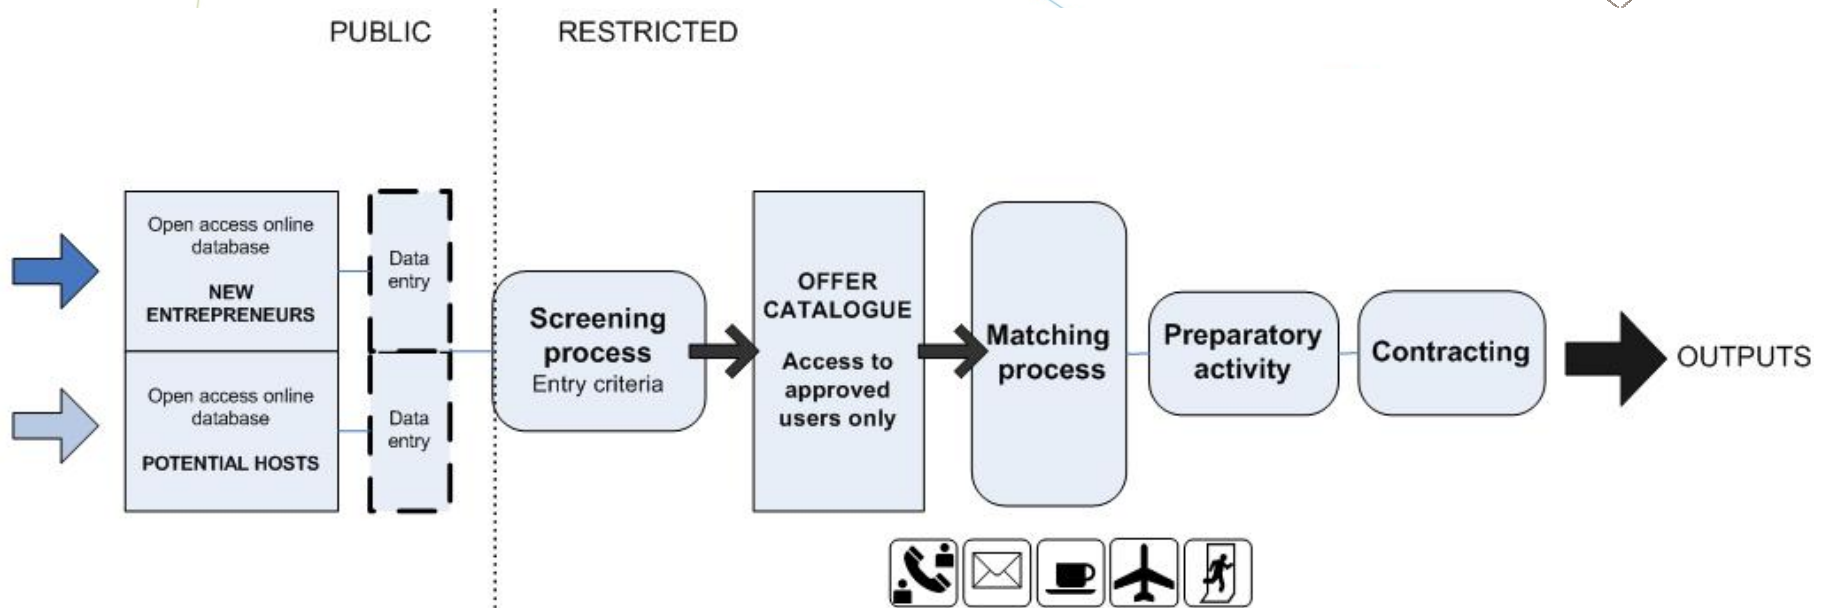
PUBLIC

RESTRICTED

Open access online database

NEW ENTREPRENEURS

Data entry

Open access online database

POTENTIAL HOSTS

Data entry

Screening process
Entry criteria

OFFER CATALOGUE

Access to approved users only

Matching process

Preparatory activity

Contracting

OUTPUTS